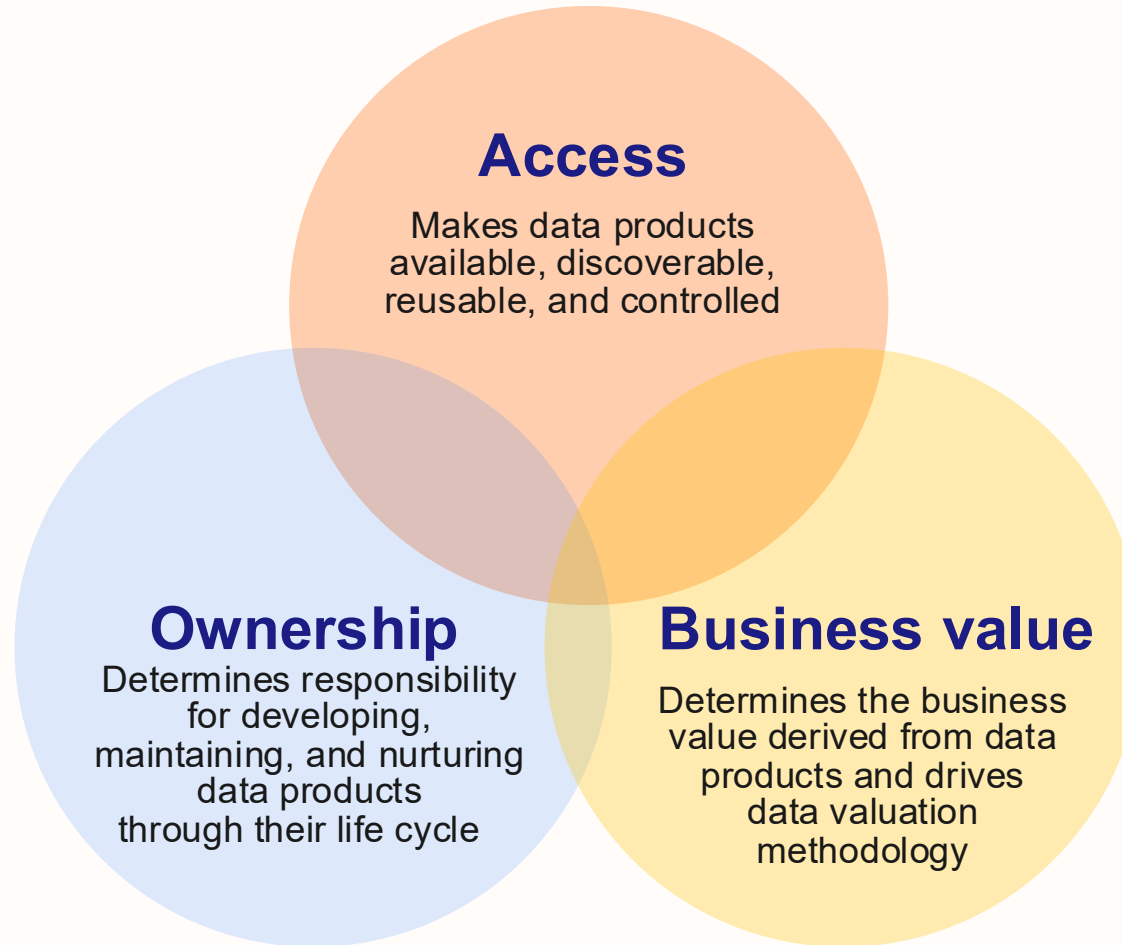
Access

Makes data products available, discoverable, reusable, and controlled

Ownership

Determines responsibility for developing, maintaining, and nurturing data products through their life cycle

Business value

Determines the business value derived from data products and drives data valuation methodology